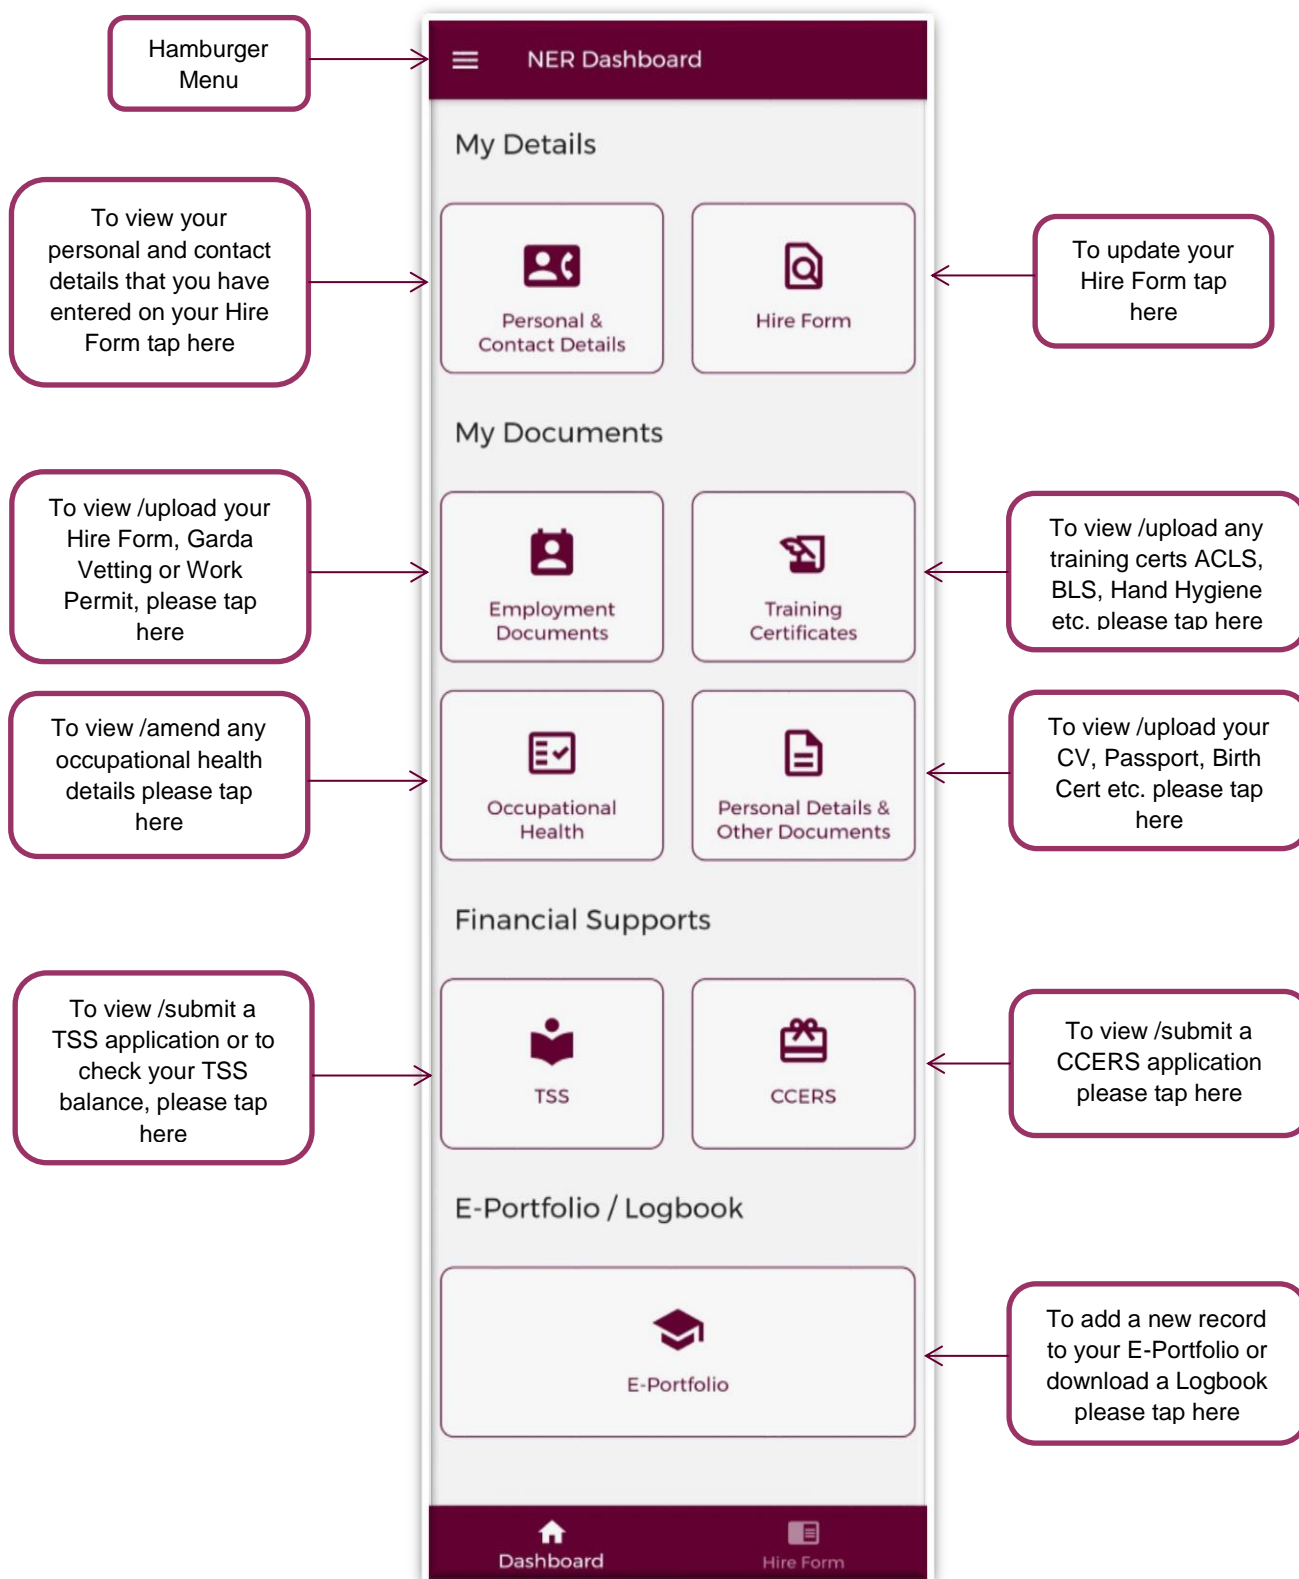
Hamburger Menu

NER Dashboard

My Details

To view your personal and contact details that you have entered on your Hire Form tap here

Personal & Contact Details

Hire Form

To update your Hire Form tap here

My Documents

To view /upload your Hire Form, Garda Vetting or Work Permit, please tap here

Employment Documents

Training Certificates

To view /upload any training certs ACLS, BLS, Hand Hygiene etc. please tap here

To view /amend any occupational health details please tap here

Occupational Health

Personal Details & Other Documents

To view /upload your CV, Passport, Birth Cert etc. please tap here

Financial Supports

To view /submit a TSS application or to check your TSS balance, please tap here

TSS

CCERS

To view /submit a CCERS application please tap here

E-Portfolio / Logbook

E-Portfolio

To add a new record to your E-Portfolio or download a Logbook please tap here

Dashboard

Hire Form